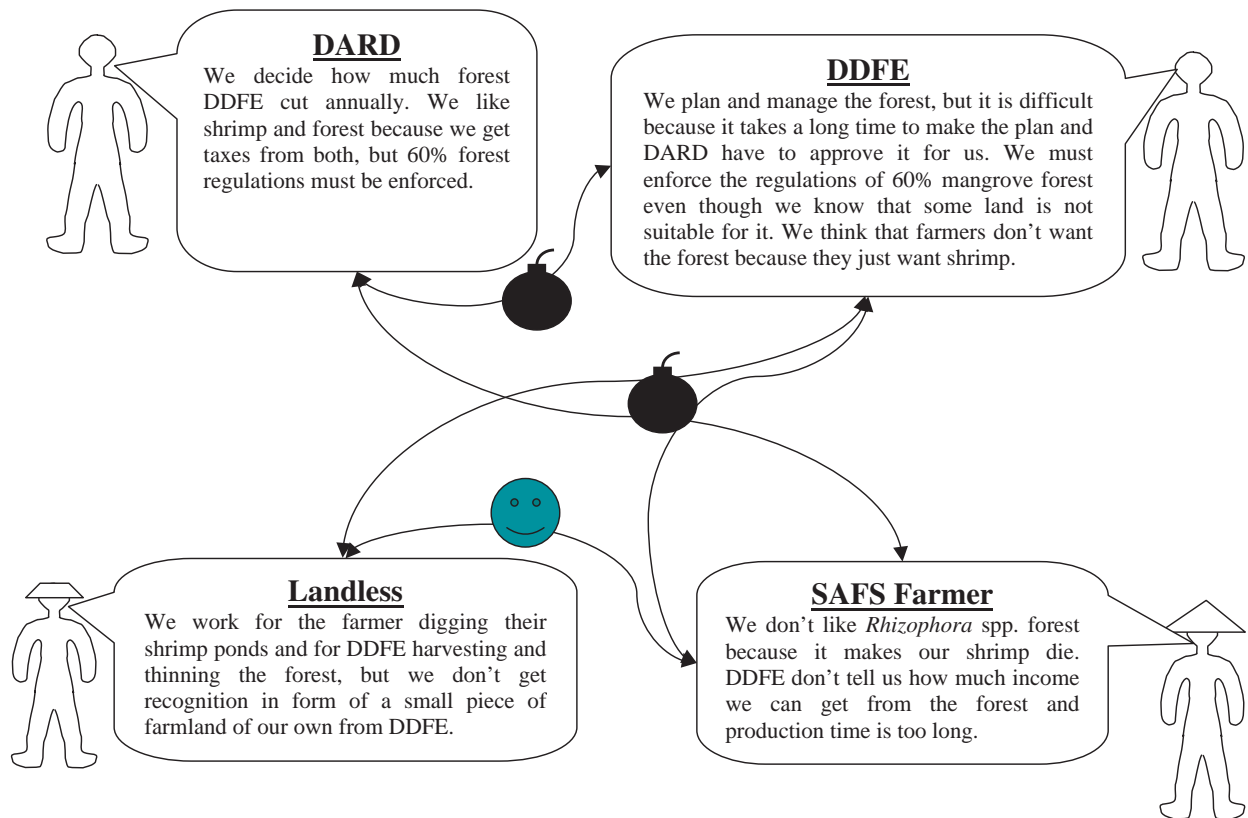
DARD
We decide how much forest DDFE cut annually. We like shrimp and forest because we get taxes from both, but 60% forest regulations must be enforced.

DDFE
We plan and manage the forest, but it is difficult because it takes a long time to make the plan and DARD have to approve it for us. We must enforce the regulations of 60% mangrove forest even though we know that some land is not suitable for it. We think that farmers don't want the forest because they just want shrimp.

Landless
We work for the farmer digging their shrimp ponds and for DDFE harvesting and thinning the forest, but we don't get recognition in form of a small piece of farmland of our own from DDFE.

SAFS Farmer
We don't like *Rhizophora* spp. forest because it makes our shrimp die. DDFE don't tell us how much income we can get from the forest and production time is too long.